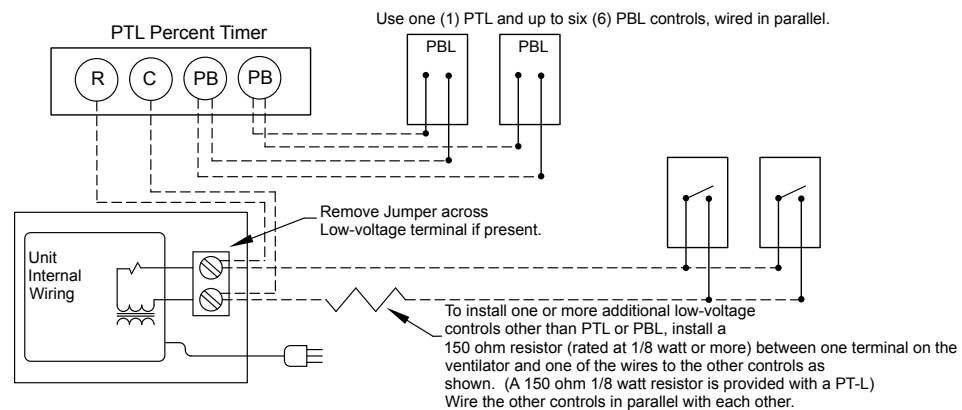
PTL Percent Timer

R C PB PB

Use one (1) PTL and up to six (6) PBL controls, wired in parallel.

PBL PBL

Remove Jumper across Low-voltage terminal if present.

Unit Internal Wiring

To install one or more additional low-voltage controls other than PTL or PBL, install a 150 ohm resistor (rated at 1/8 watt or more) between one terminal on the ventilator and one of the wires to the other controls as shown. (A 150 ohm 1/8 watt resistor is provided with a PT-L) Wire the other controls in parallel with each other.